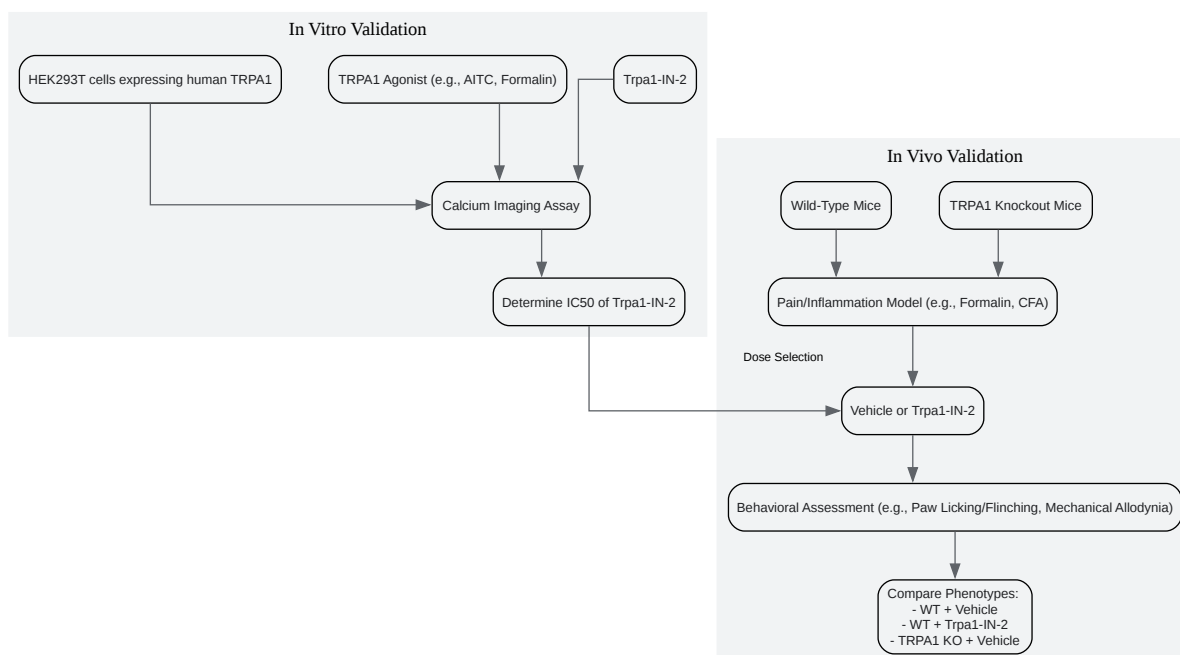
In Vitro Validation

HEK293T cells expressing human TRPA1

TRPA1 Agonist (e.g., AITC, Formalin)

Trpa1-IN-2

Calcium Imaging Assay

Determine IC50 of Trpa1-IN-2

In Vivo Validation

Wild-Type Mice

TRPA1 Knockout Mice

Pain/Inflammation Model (e.g., Formalin, CFA)

Dose Selection

Vehicle or Trpa1-IN-2

Behavioral Assessment (e.g., Paw Licking/Flinching, Mechanical Allodynia)

Compare Phenotypes:
- WT + Vehicle
- WT + Trpa1-IN-2
- TRPA1 KO + Vehicle